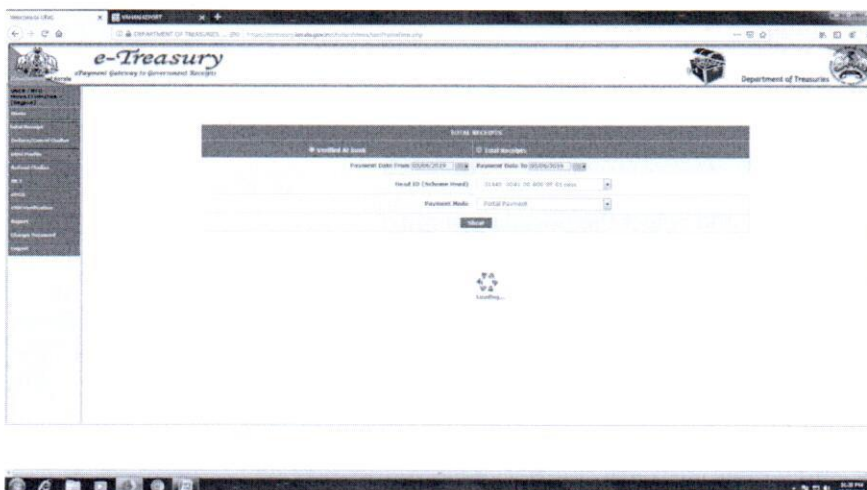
e-Treasury
ePayment Gateway to Government Receipts

Department of Treasuries

TOTAL RECEIPTS

Verified At Bank

Total Receipts

Payment Date From 03/06/2019

Payment Date To 03/06/2019

Head ID (Scheme Head)

Payment Mode

Portal Payment

Show

Loading...